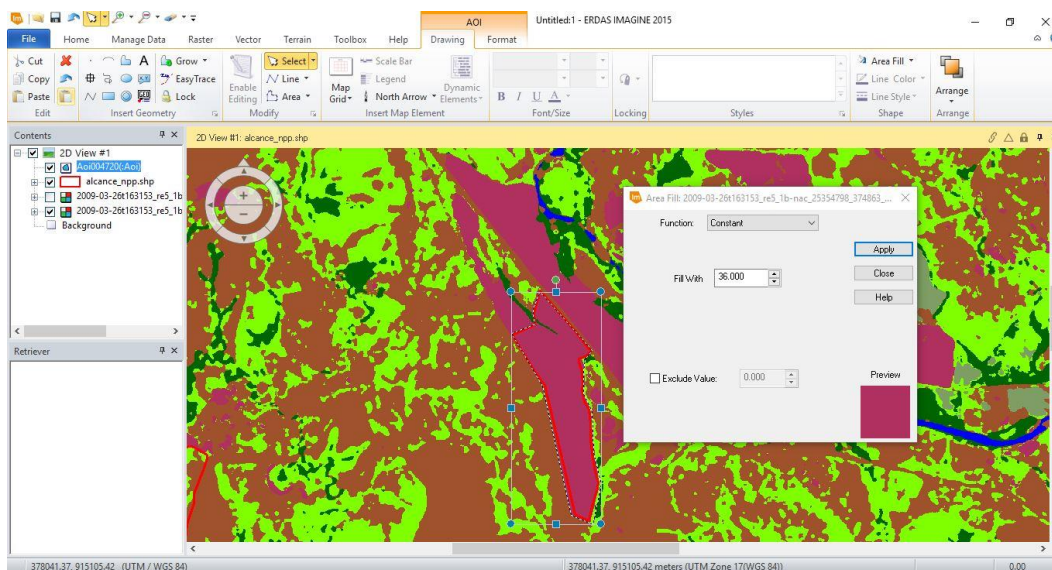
AOI
Untitled:1 - ERDAS IMAGINE 2015
File Home Manage Data Raster Vector Terrain Toolbox Help Drawing Format
Cut Copy Paste Edit
Grow EasyTrace Lock Insert Geometry
Enable Editing Select Line Area Modify
Map Grid Scale Bar Legend North Arrow Dynamic Elements Insert Map Element
B I U A Font/Size
Locking
Styles
Area Fill Line Color Line Style Shape
Arrange Arrange
Contents
2D View #1
Aoi004720(:Aoi)
alcance_npp.shp
2009-03-26t163153_re5_1b
2009-03-26t163153_re5_1b
Background
Retriever
2D View #1: alcance_npp.shp
Area Fill: 2009-03-26t163153_re5_1b-nac_25354798_374863_...
Function: Constant
Apply
Close
Help
Fill With 36.000
Exclude Value: 0.000
Preview
378041.37, 915105.42 (UTM / WGS 84)
378041.37, 915105.42 meters (UTM Zone 17(WGS 84))
0.00